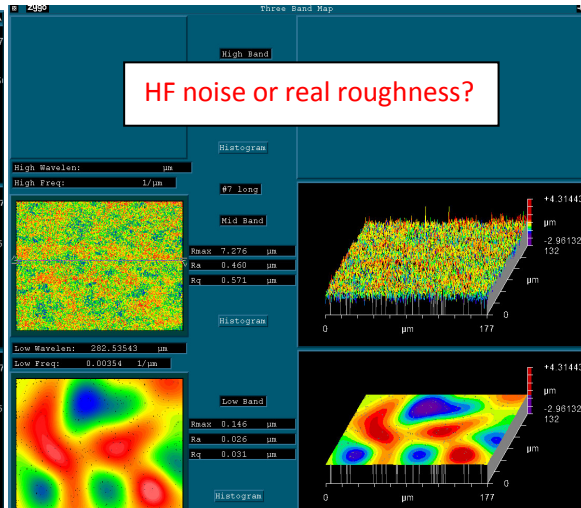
Three Band Map

High Band

HF noise or real roughness?

Histogram

High Wavelen: µm
High Freq: 1/µm

#7 long

Mid Band

Rmax 7.276 µm
Ra 0.460 µm
Rq 0.571 µm

+4.31443
µm
-2.96132
132

0 µm 177
0

Histogram

Low Wavelen: 282.53543 µm
Low Freq: 0.00354 1/µm

Low Band

Rmax 0.146 µm
Ra 0.026 µm
Rq 0.031 µm

+4.31443
µm
-2.96132
132

0 µm 177

Histogram